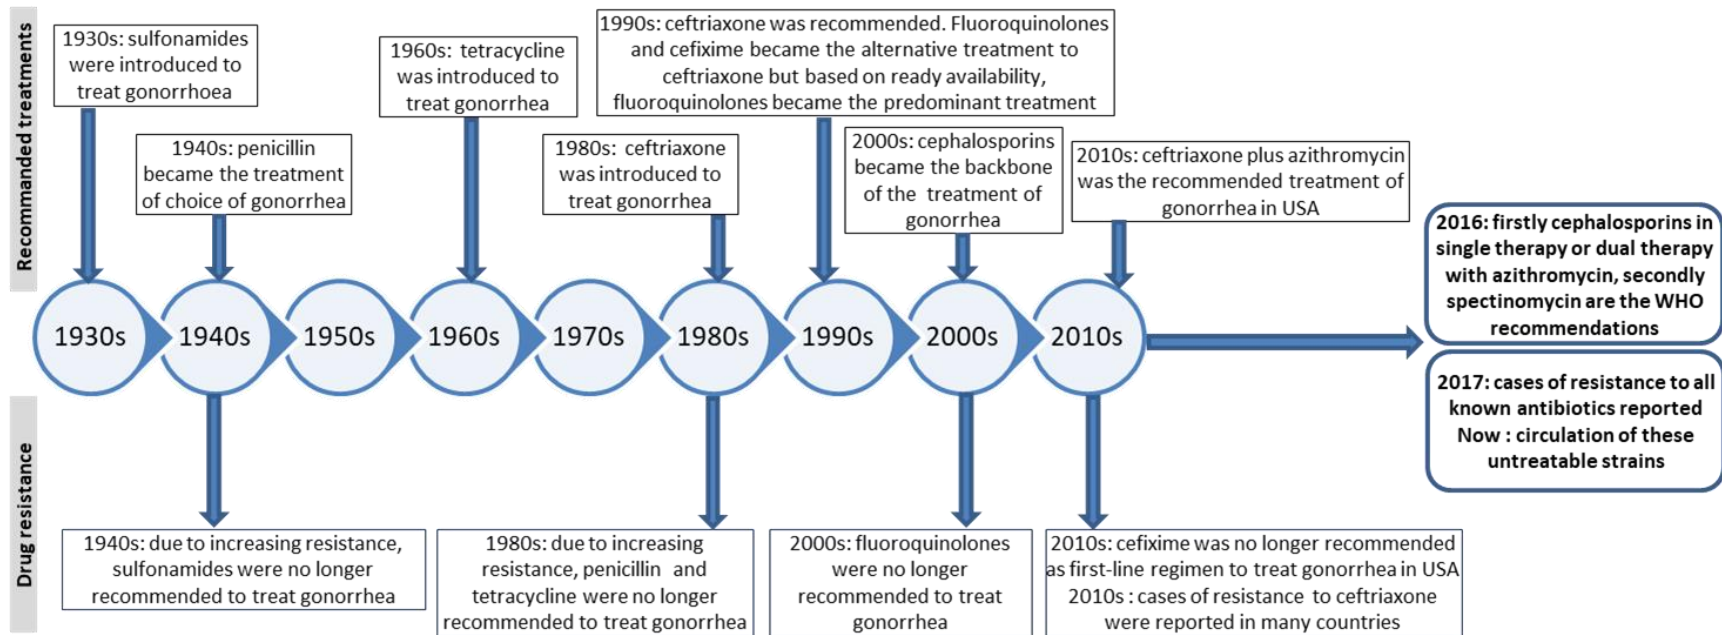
Recommanded treatments

1930s: sulfonamides were introduced to treat gonorrhoea

1940s: penicillin became the treatment of choice of gonorrhea

1960s: tetracycline was introduced to treat gonorrhea

1980s: ceftriaxone was introduced to treat gonorrhea

1990s: ceftriaxone was recommended. Fluoroquinolones and cefixime became the alternative treatment to ceftriaxone but based on ready availability, fluoroquinolones became the predominant treatment

2000s: cephalosporins became the backbone of the treatment of gonorrhea

2010s: ceftriaxone plus azithromycin was the recommended treatment of gonorrhea in USA

1930s 1940s 1950s 1960s 1970s 1980s 1990s 2000s 2010s

2016: firstly cephalosporins in single therapy or dual therapy with azithromycin, secondly spectinomycin are the WHO recommendations

2017: cases of resistance to all known antibiotics reported
Now : circulation of these untreatable strains

Drug resistance

1940s: due to increasing resistance, sulfonamides were no longer recommended to treat gonorrhea

1980s: due to increasing resistance, penicillin and tetracycline were no longer recommended to treat gonorrhea

2000s: fluoroquinolones were no longer recommended to treat gonorrhea

2010s: cefixime was no longer recommended as first-line regimen to treat gonorrhea in USA
2010s : cases of resistance to ceftriaxone were reported in many countries